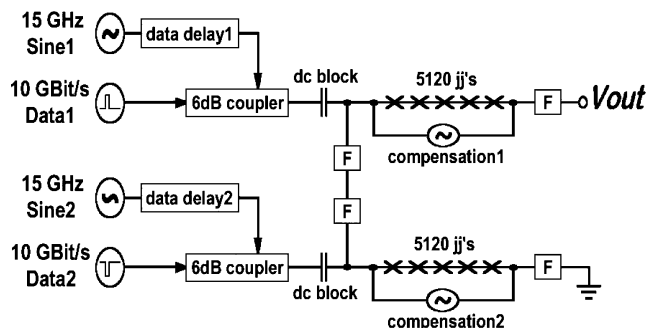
15 GHz Sine1

data delay1

10 GBit/s Data1

6dB coupler

dc block

5120 jj's

F

Vout

compensation1

F

F

15 GHz Sine2

data delay2

10 GBit/s Data2

6dB coupler

dc block

5120 jj's

F

compensation2